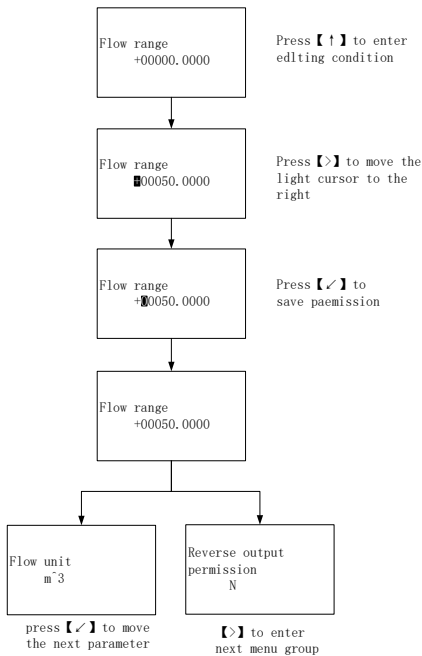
Flow range
+00000.0000

Press 【↑】to enter edlting condition

Flow range
+00050.0000

Press 【>】to move the light cursor to the right

Flow range
+00050.0000

Press 【↙】to save paemission

Flow range
+00050.0000

Flow unit
m^3

press 【↙】to move the next parameter

Reverse output permission
N

【>】to enter next menu group